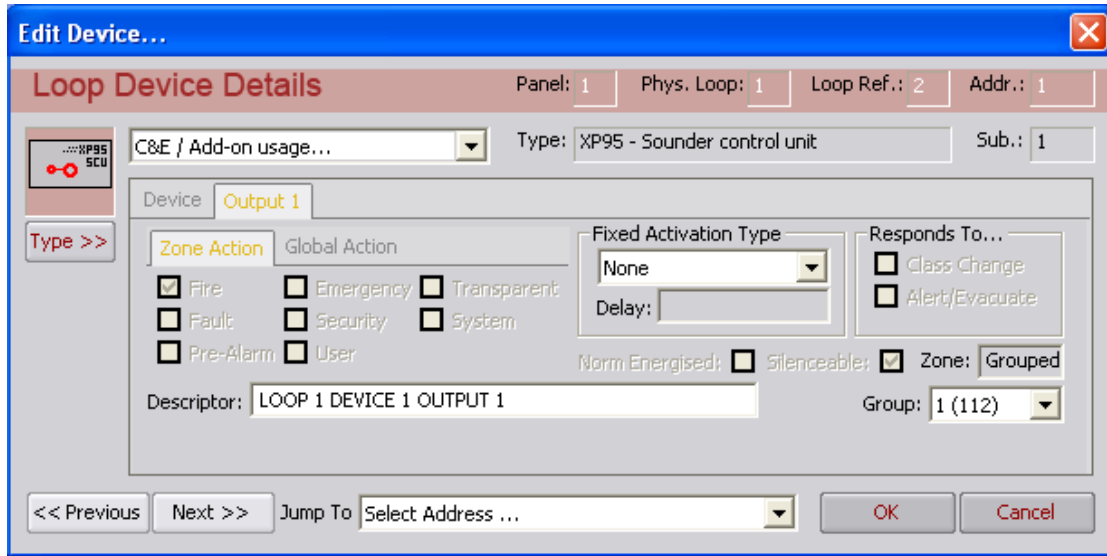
Edit Device...

Loop Device Details

Panel: 1 Phys. Loop: 1 Loop Ref.: 2 Addr.: 1

XP95 SCU

C&E / Add-on usage...

Type: XP95 - Sounder control unit

Sub.: 1

Type >>

Device Output 1

Zone Action Global Action

Fire Emergency Transparent
Fault Security System
Pre-Alarm User

Fixed Activation Type
None
Delay:

Responds To...
Class Change
Alert/Evacuate

Norm Energised: Silenceable: Zone: Grouped

Descriptor: LOOP 1 DEVICE 1 OUTPUT 1

Group: 1 (112)

<< Previous Next >> Jump To Select Address ...

OK Cancel